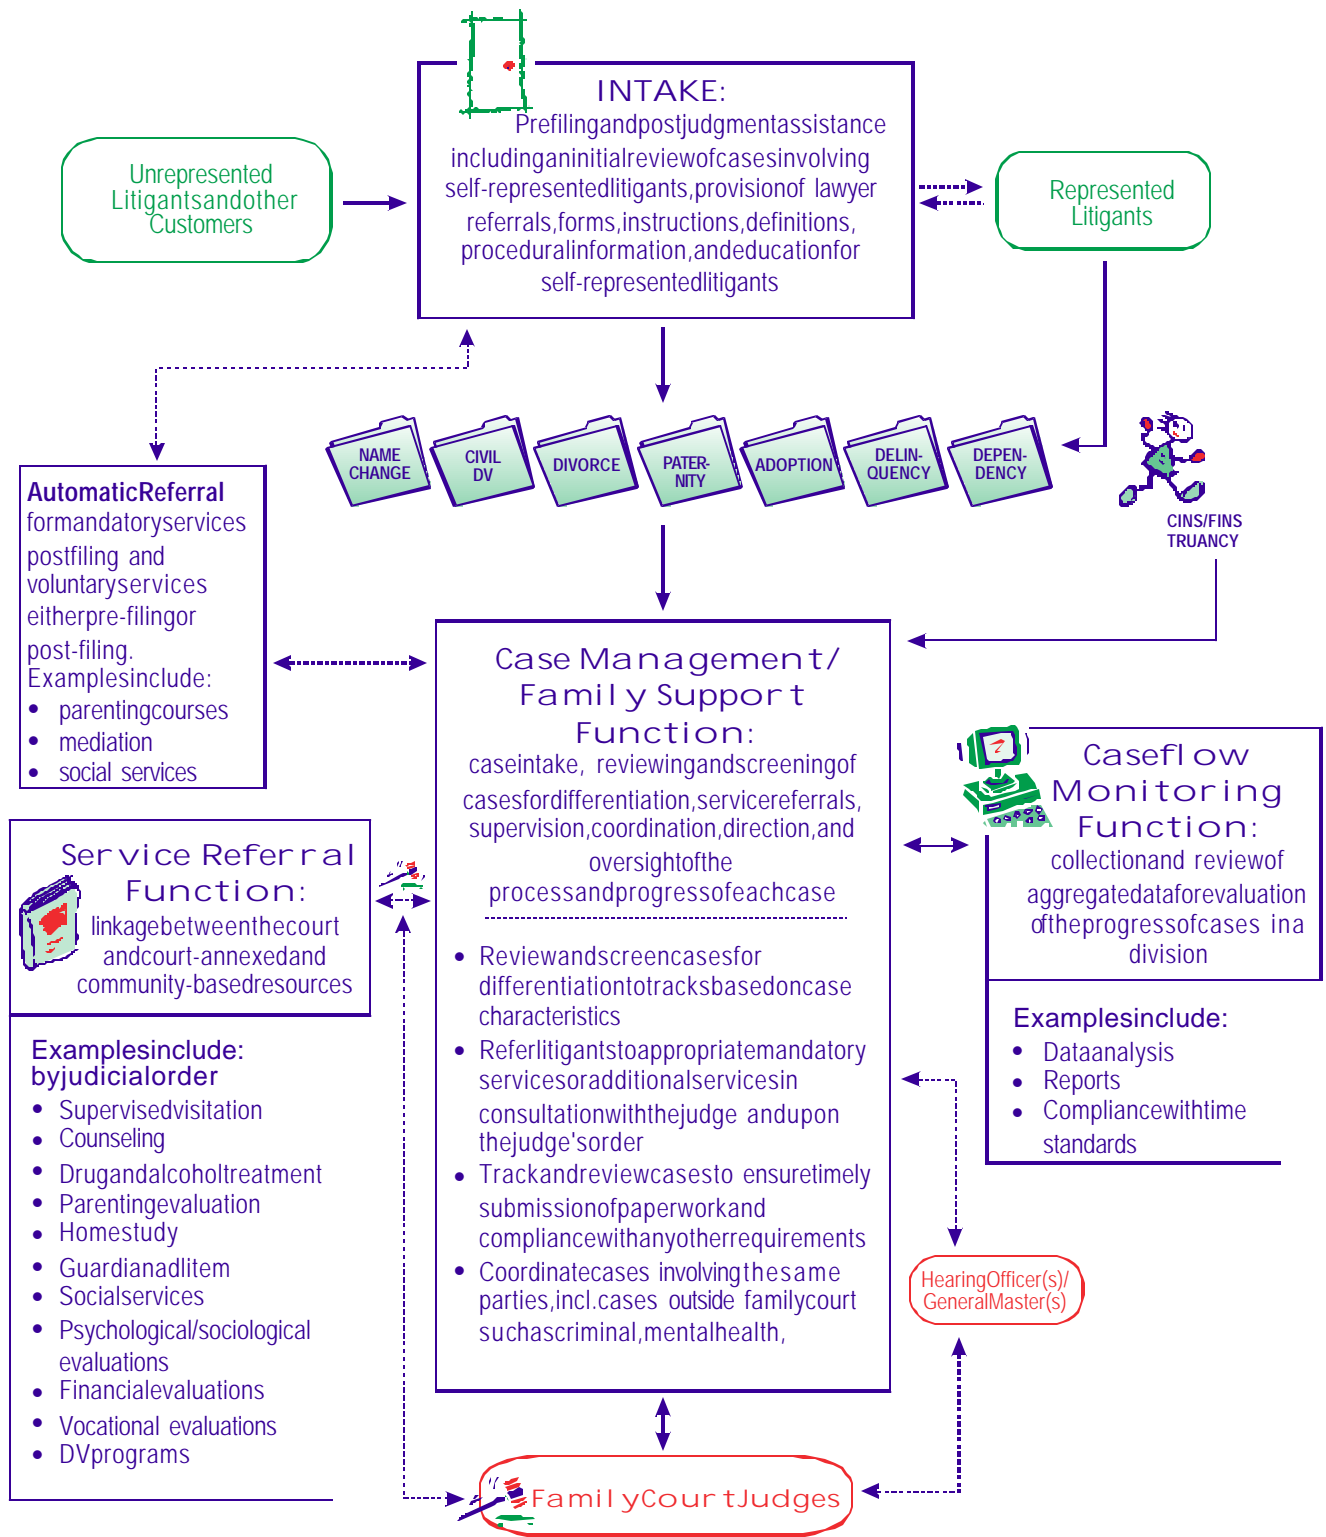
INTAKE:
Prefilingandpostjudgmentassistance includinganinitialreviewofcasesinvolving self-representedlitigants,provisionof lawyer referrals,forms,instructions,definitions, proceduralinformation,andeducationfor self-representedlitigants

Unrepresented Litigantsandother Customers

Represented Litigants

NAME CHANGE
CIVIL DV
DIVORCE
PATER-NITY
ADOPTION
DELIN-QUENCY
DEPEN-DENCY

CINS/FINS TRUANCY

AutomaticReferral formandatoryservices postfiling and voluntaryservices eitherpre-filingor post-filing. Examplesinclude:
• parentingcourses
• mediation
• social services

Case Management/ Family Support Function:
caseintake, reviewingandscreeningof casesfordifferentiation,servicereferrals, supervision,coordination,direction,and oversightofthe processandprogressofeachcase

• Reviewandscreencasesfor differentiationtotracksbasedoncase characteristics
• Referlitigantstoappropriatemandatory servicesoradditionalservicesin consultationwiththejudge andupon thejudge'sorder
• Trackandreviewcasesto ensuretimely submissionofpaperworkand compliancewithanyotherrequirements
• Coordinatecases involvingthesame parties,incl.cases outside familycourt suchascriminal,mentalhealth,

Caseflow Monitoring Function:
collectionand reviewof aggregatedataforevaluation oftheprogressofcases ina division

Examplesinclude:
• Dataanalysis
• Reports
• Compliancewithtime standards

Service Referral Function:
linkagebetweenthecourt andcourt-annexedand community-basedresources

Examplesinclude: byjudicialorder
• Supervisedvisitation
• Counseling
• Drugandalcoholtreatment
• Parentingevaluation
• Homestudy
• Guardianadlitem
• Socialservices
• Psychological/sociological evaluations
• Financialevaluations
• Vocational evaluations
• DVprograms

HearingOfficer(s)/ GeneralMaster(s)

FamilyCourtJudges